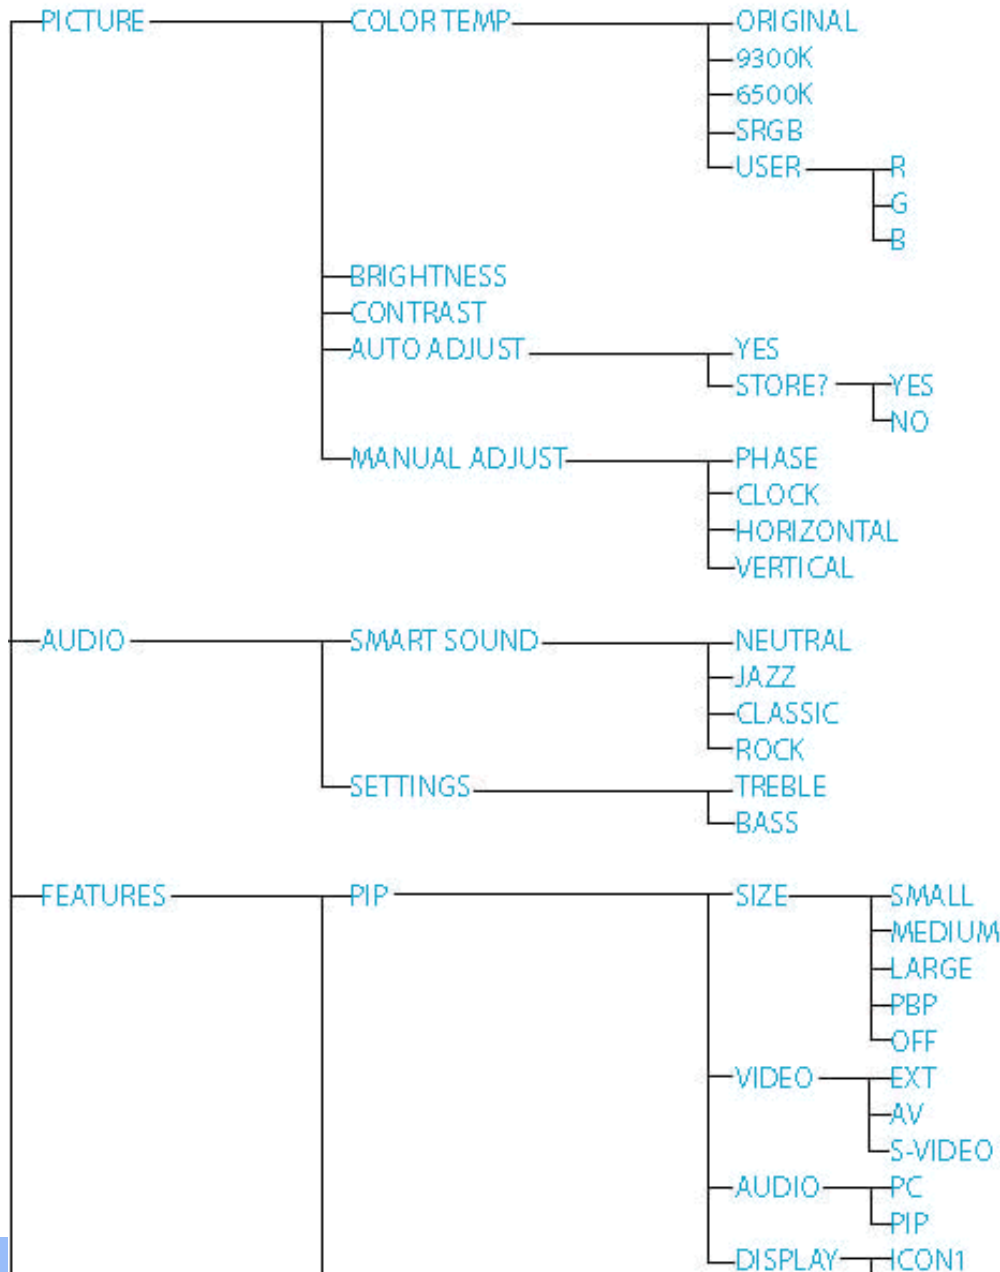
PICTURE
COLOR TEMP
ORIGINAL
9300K
6500K
SRGB
USER
R
G
B
BRIGHTNESS
CONTRAST
AUTO ADJUST
YES
STORE?
YES
NO
MANUAL ADJUST
PHASE
CLOCK
HORIZONTAL
VERTICAL
AUDIO
SMART SOUND
NEUTRAL
JAZZ
CLASSIC
ROCK
SETTINGS
TREBLE
BASS
FEATURES
PIP
SIZE
SMALL
MEDIUM
LARGE
PBP
OFF
VIDEO
EXT
AV
S-VIDEO
AUDIO
PC
PIP
DISPLAY
ICON1